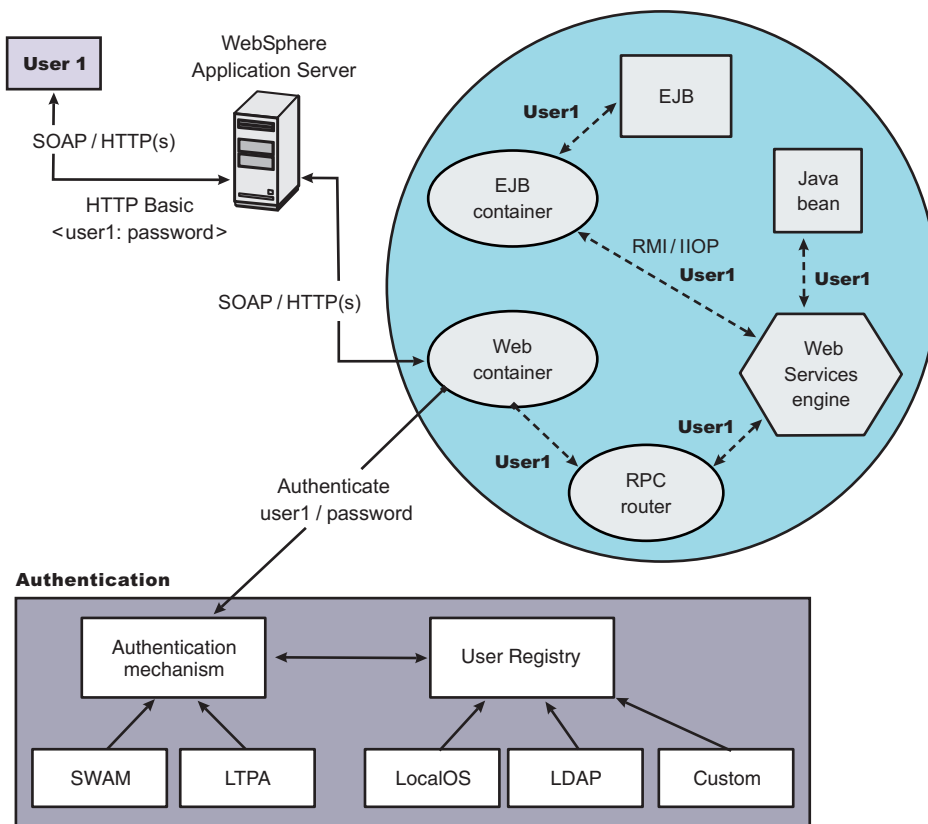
User 1

WebSphere Application Server

SOAP / HTTP(s)

HTTP Basic <user1: password>

SOAP / HTTP(s)

User1

EJB

EJB container

Java bean

RMI / IIOP

User1

User1

Web container

Web Services engine

User1

User1

RPC router

Authenticate user1 / password

Authentication

Authentication mechanism

User Registry

SWAM

LTPA

LocalOS

LDAP

Custom